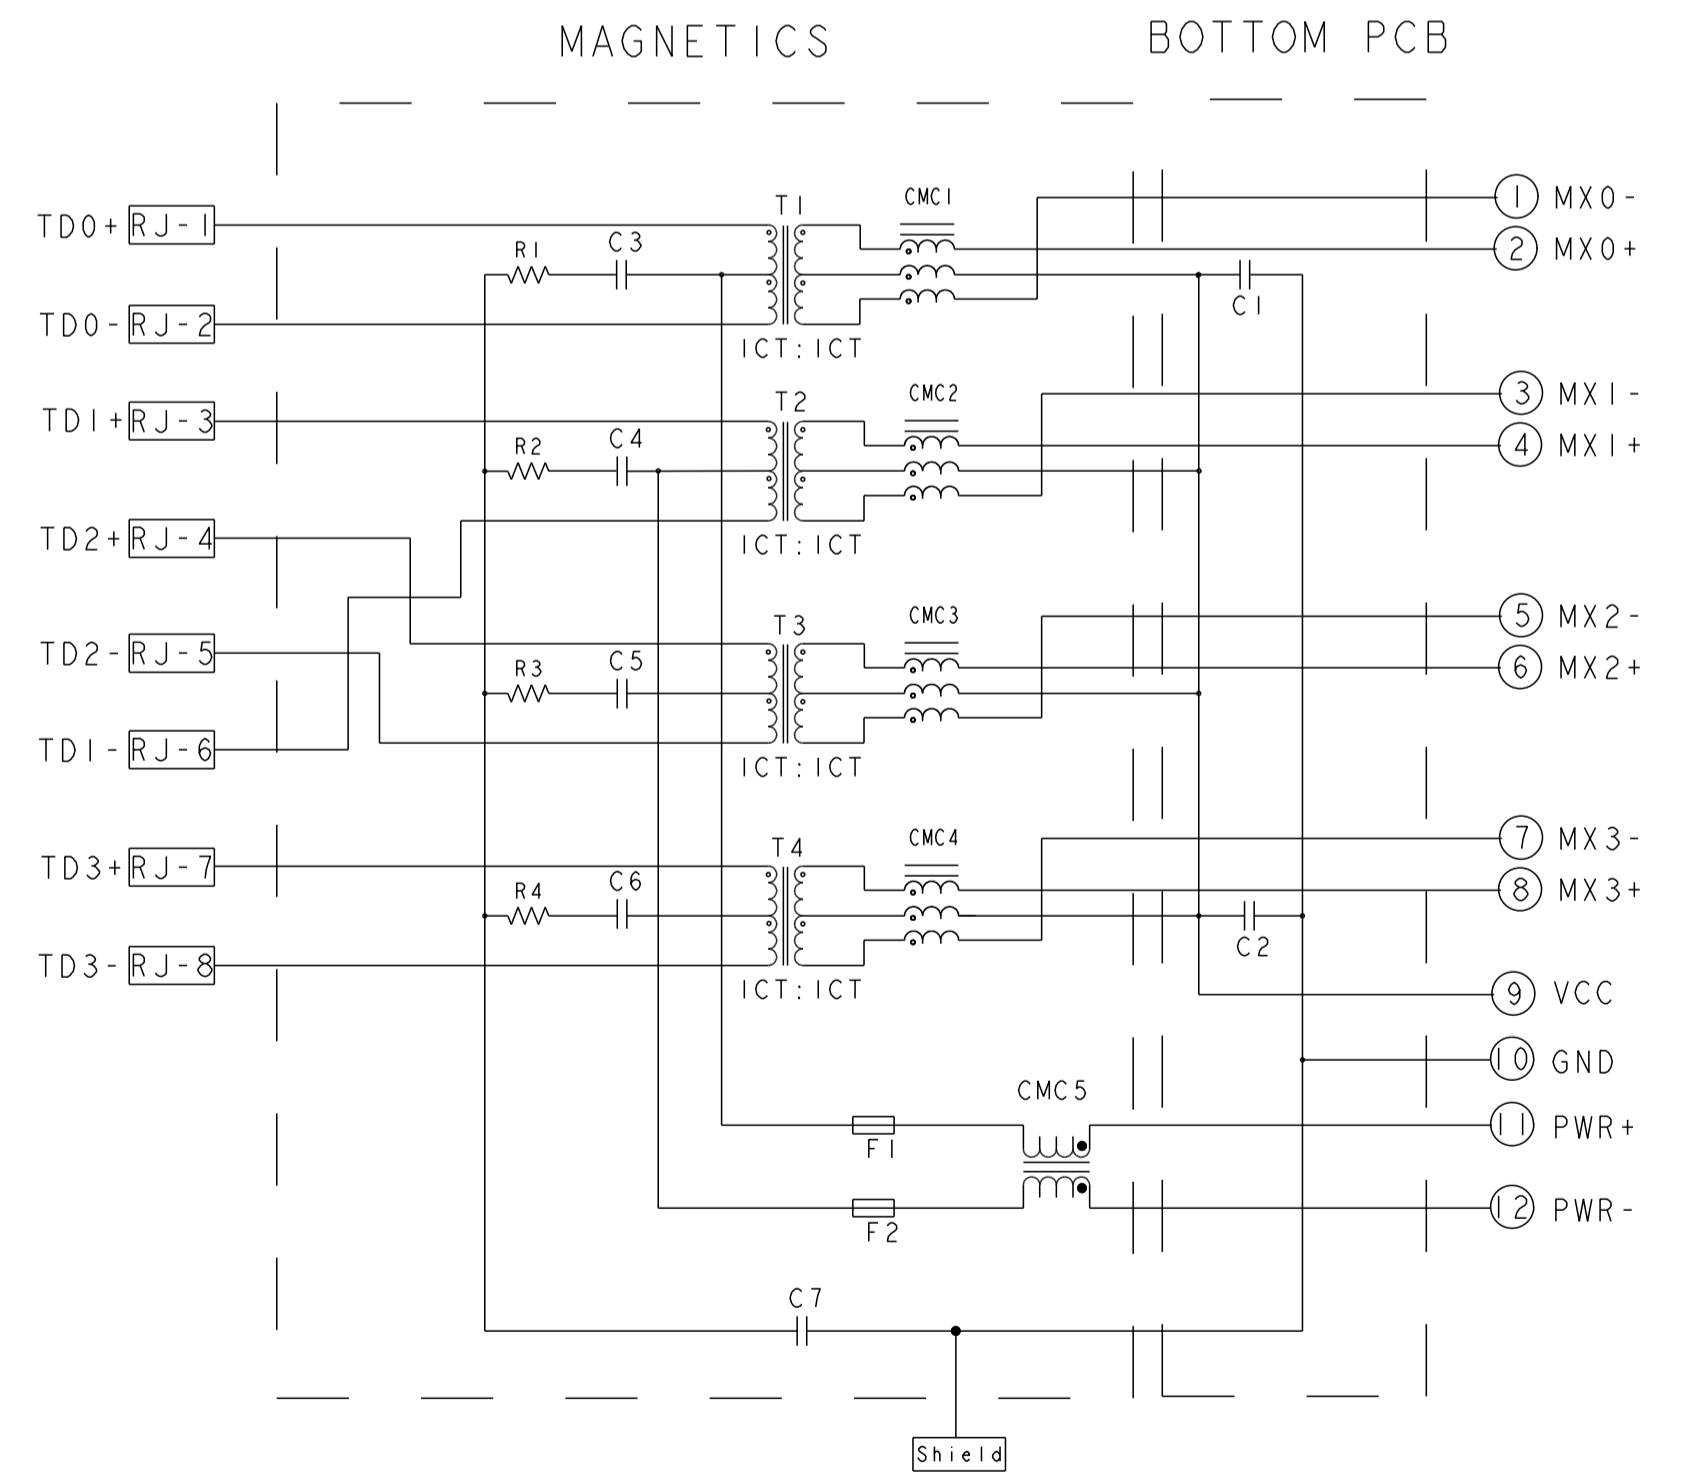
MAGNETICS

BOTTOM PCB

TD0+ RJ-1

TD0- RJ-2

TD1+ RJ-3

TD2+ RJ-4

TD2- RJ-5

TD1- RJ-6

TD3+ RJ-7

TD3- RJ-8

R1

C3

T1

CMC1

ICT:ICT

C1

R2

C4

T2

CMC2

ICT:ICT

R3

C5

T3

CMC3

ICT:ICT

R4

C6

T4

CMC4

ICT:ICT

C2

CMC5

F1

F2

C7

Shield

1 MX0-

2 MX0+

3 MX1-

4 MX1+

5 MX2-

6 MX2+

7 MX3-

8 MX3+

9 VCC

10 GND

11 PWR+

12 PWR-